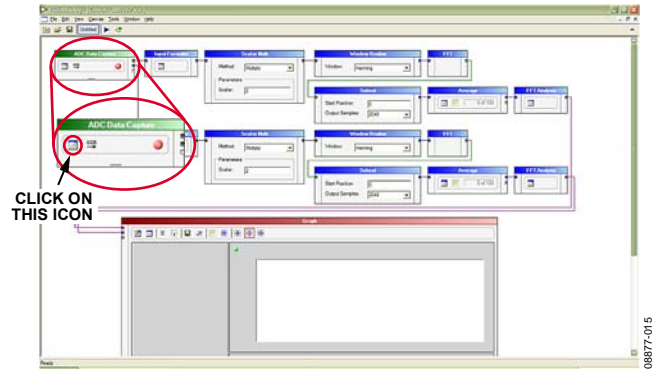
File Edit View Canvas Tools Window Help

Untitled

ADC Data Capture

Input Formatter

Scalar Math

Method: Multiply

Parameters

Scalar: 1

Window Routine

Window: Hanning

FFT

Subset

Start Position: 0

Output Samples: 2048

Average

0 of 100

FFT Analysis

ADC Data Capture

Scalar Math

Method: Multiply

Parameters

Scalar: 1

Window Routine

Window: Hanning

FFT

Subset

Start Position: 0

Output Samples: 2048

Average

0 of 100

FFT Analysis

CLICK ON THIS ICON

Graph

Ready

08877-015